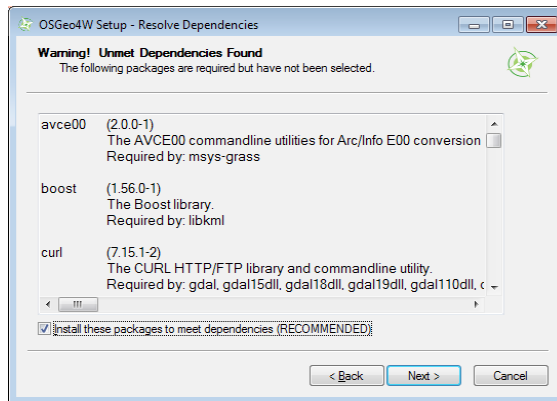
OSGeo4W Setup - Resolve Dependencies

Warning! Unmet Dependencies Found
The following packages are required but have not been selected.

avce00 (2.0.0-1)
The AVCE00 commandline utilities for Arc/Info E00 conversion
Required by: msys-grass

boost (1.56.0-1)
The Boost library.
Required by: libkml

curl (7.15.1-2)
The CURL HTTP/FTP library and commandline utility.
Required by: gdal, gdal15dll, gdal18dll, gdal19dll, gdal110dll, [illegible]

Install these packages to meet dependencies (RECOMMENDED)

< Back Next > Cancel